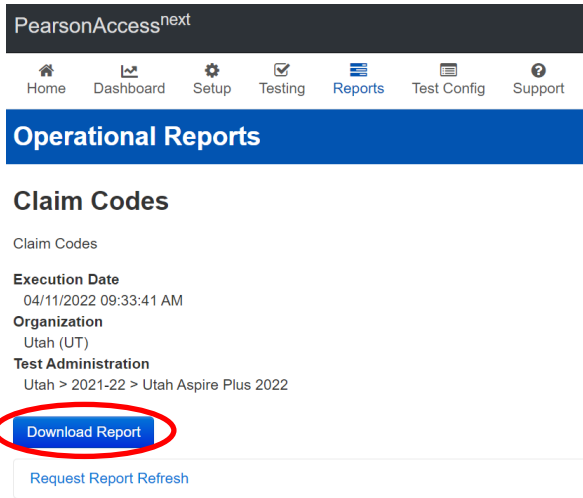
PearsonAccess$^{next}$

Home Dashboard Setup Testing Reports Test Config Support

Operational Reports

Claim Codes

Claim Codes

Execution Date
04/11/2022 09:33:41 AM
Organization
Utah (UT)
Test Administration
Utah > 2021-22 > Utah Aspire Plus 2022

Download Report

Request Report Refresh